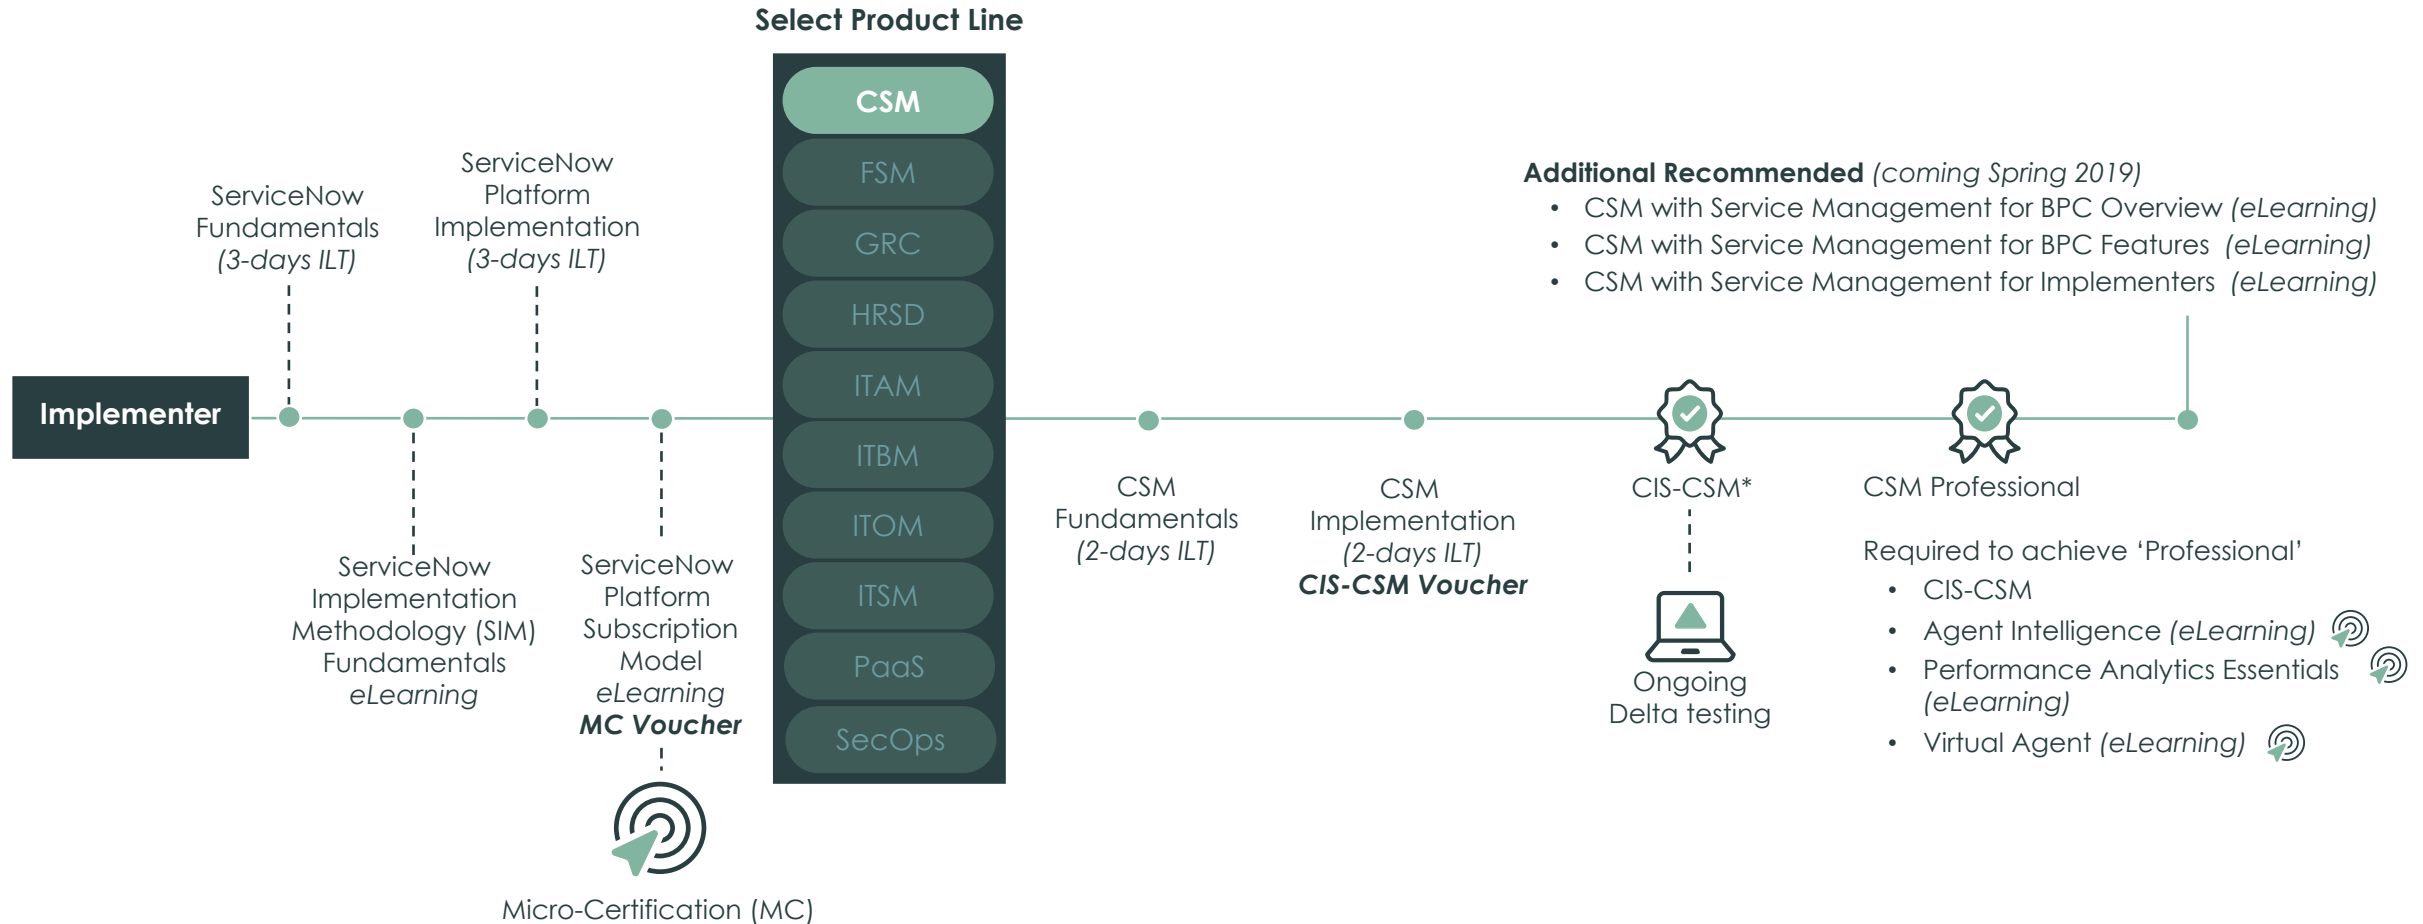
Select Product Line

CSM
FSM
GRC
HRSD
ITAM
ITBM
ITOM
ITSM
PaaS
SecOps

Implementer

ServiceNow Fundamentals (3-days ILT)

ServiceNow Implementation Methodology (SIM) Fundamentals eLearning

ServiceNow Platform Implementation (3-days ILT)

ServiceNow Platform Subscription Model eLearning MC Voucher

Micro-Certification (MC)

CSM Fundamentals (2-days ILT)

CSM Implementation (2-days ILT) CIS-CSM Voucher

CIS-CSM*

Ongoing Delta testing

CSM Professional

Additional Recommended (coming Spring 2019)
• CSM with Service Management for BPC Overview (eLearning)
• CSM with Service Management for BPC Features (eLearning)
• CSM with Service Management for Implementers (eLearning)

Required to achieve 'Professional'
• CIS-CSM
• Agent Intelligence (eLearning)
• Performance Analytics Essentials (eLearning)
• Virtual Agent (eLearning)